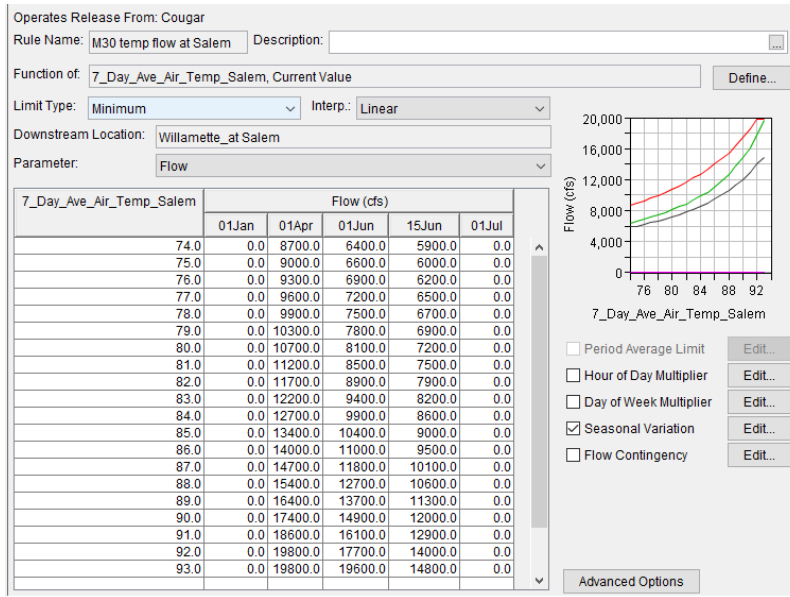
Operates Release From: Cougar

Rule Name: M30 temp flow at Salem

Description:

...

Function of: 7_Day_Ave_Air_Temp_Salem, Current Value

Define...

Limit Type: Minimum

Interp.: Linear

Downstream Location: Willamette_at Salem

Parameter: Flow

| 7_Day_Ave_Air_Temp_Salem | Flow (cfs) | | | | |
|---|---|---|---|---|---|
| | 01Jan | 01Apr | 01Jun | 15Jun | 01Jul |
| 74.0 | 0.0 | 8700.0 | 6400.0 | 5900.0 | 0.0 |
| 75.0 | 0.0 | 9000.0 | 6600.0 | 6000.0 | 0.0 |
| 76.0 | 0.0 | 9300.0 | 6900.0 | 6200.0 | 0.0 |
| 77.0 | 0.0 | 9600.0 | 7200.0 | 6500.0 | 0.0 |
| 78.0 | 0.0 | 9900.0 | 7500.0 | 6700.0 | 0.0 |
| 79.0 | 0.0 | 10300.0 | 7800.0 | 6900.0 | 0.0 |
| 80.0 | 0.0 | 10700.0 | 8100.0 | 7200.0 | 0.0 |
| 81.0 | 0.0 | 11200.0 | 8500.0 | 7500.0 | 0.0 |
| 82.0 | 0.0 | 11700.0 | 8900.0 | 7900.0 | 0.0 |
| 83.0 | 0.0 | 12200.0 | 9400.0 | 8200.0 | 0.0 |
| 84.0 | 0.0 | 12700.0 | 9900.0 | 8600.0 | 0.0 |
| 85.0 | 0.0 | 13400.0 | 10400.0 | 9000.0 | 0.0 |
| 86.0 | 0.0 | 14000.0 | 11000.0 | 9500.0 | 0.0 |
| 87.0 | 0.0 | 14700.0 | 11800.0 | 10100.0 | 0.0 |
| 88.0 | 0.0 | 15400.0 | 12700.0 | 10600.0 | 0.0 |
| 89.0 | 0.0 | 16400.0 | 13700.0 | 11300.0 | 0.0 |
| 90.0 | 0.0 | 17400.0 | 14900.0 | 12000.0 | 0.0 |
| 91.0 | 0.0 | 18600.0 | 16100.0 | 12900.0 | 0.0 |
| 92.0 | 0.0 | 19800.0 | 17700.0 | 14000.0 | 0.0 |
| 93.0 | 0.0 | 19800.0 | 19600.0 | 14800.0 | 0.0 |

20,000
16,000
12,000
8,000
4,000
0
Flow (cfs)
76 80 84 88 92
7_Day_Ave_Air_Temp_Salem

Period Average Limit Edit...
Hour of Day Multiplier Edit...
Day of Week Multiplier Edit...
Seasonal Variation Edit...
Flow Contingency Edit...

Advanced Options